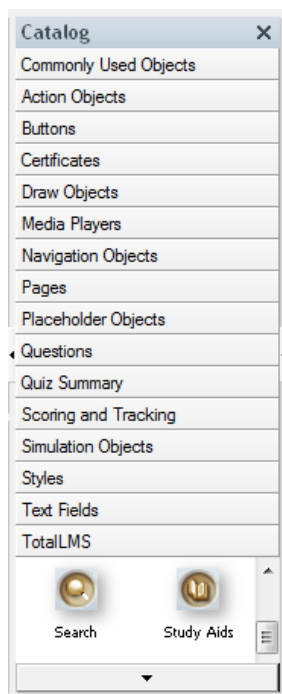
Catalog

Commonly Used Objects
Action Objects
Buttons
Certificates
Draw Objects
Media Players
Navigation Objects
Pages
Placeholder Objects
Questions
Quiz Summary
Scoring and Tracking
Simulation Objects
Styles
Text Fields
TotalLMS

Search
Study Aids